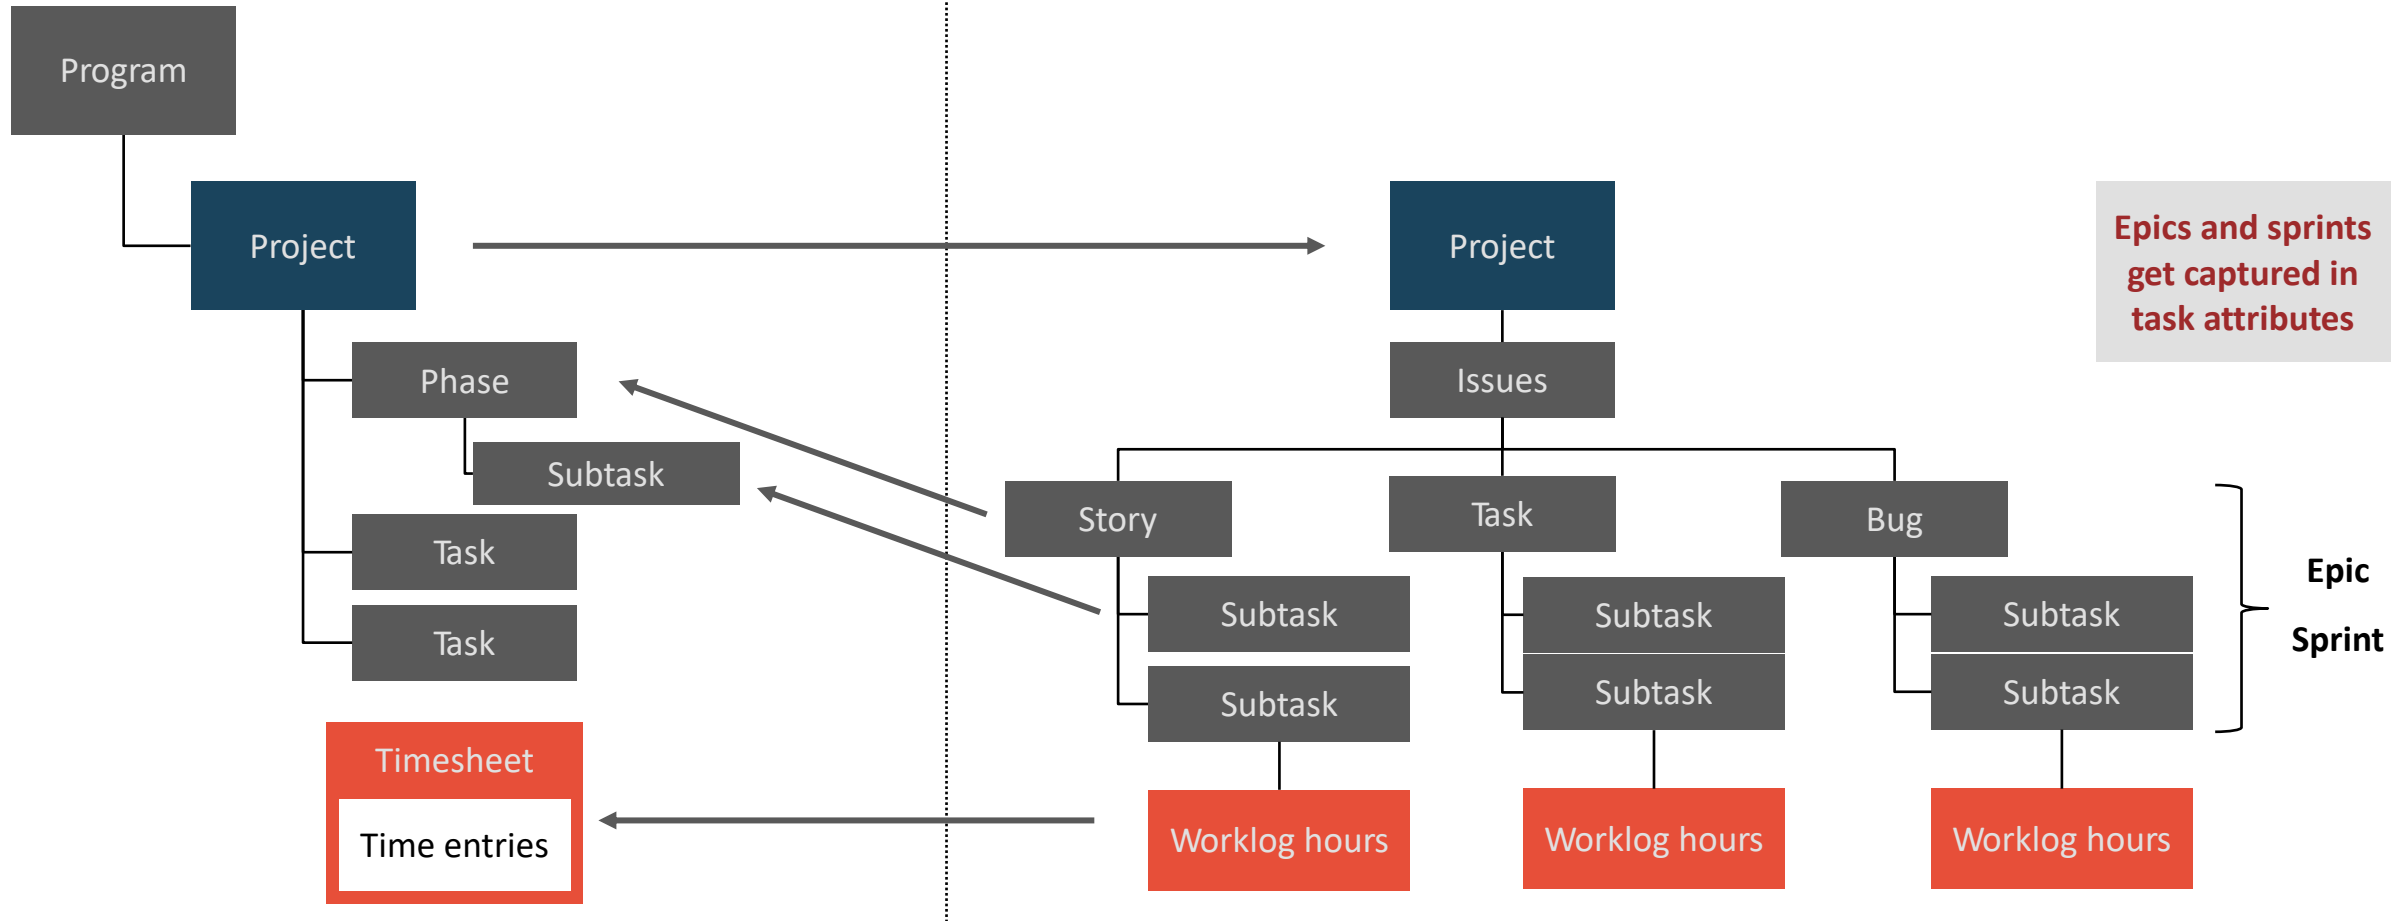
Program

Project

Phase

Subtask

Task

Task

Timesheet

Time entries

Project

Epics and sprints get captured in task attributes

Issues

Story

Task

Bug

Subtask

Subtask

Subtask

Subtask

Subtask

Subtask

Epic

Sprint

Worklog hours

Worklog hours

Worklog hours